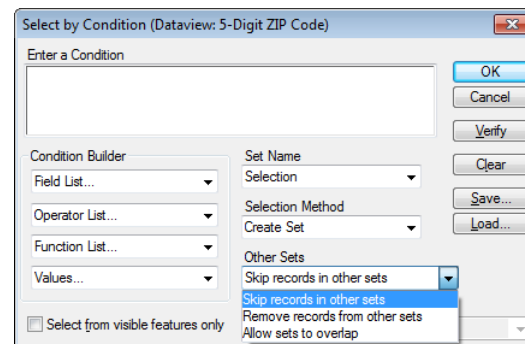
Select by Condition (Dataview: 5-Digit ZIP Code)

Enter a Condition

OK
Cancel
Verify
Clear
Save...
Load...

Condition Builder
Field List...
Operator List...
Function List...
Values...

Set Name
Selection

Selection Method
Create Set

Other Sets
Skip records in other sets
Skip records in other sets
Remove records from other sets
Allow sets to overlap

Select from visible features only